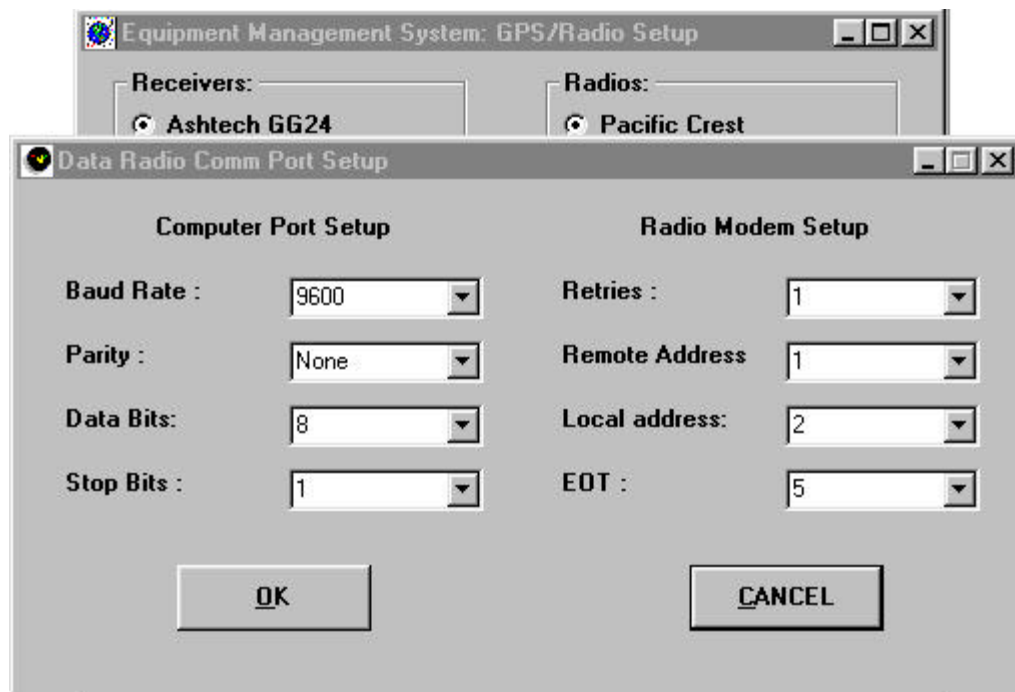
Equipment Management System: GPS/Radio Setup

Receivers:
Ashtech GG24

Radios:
Pacific Crest

Data Radio Comm Port Setup

Computer Port Setup

Baud Rate : 9600

Parity : None

Data Bits: 8

Stop Bits : 1

Radio Modem Setup

Retries : 1

Remote Address 1

Local address: 2

EOT : 5

OK

CANCEL